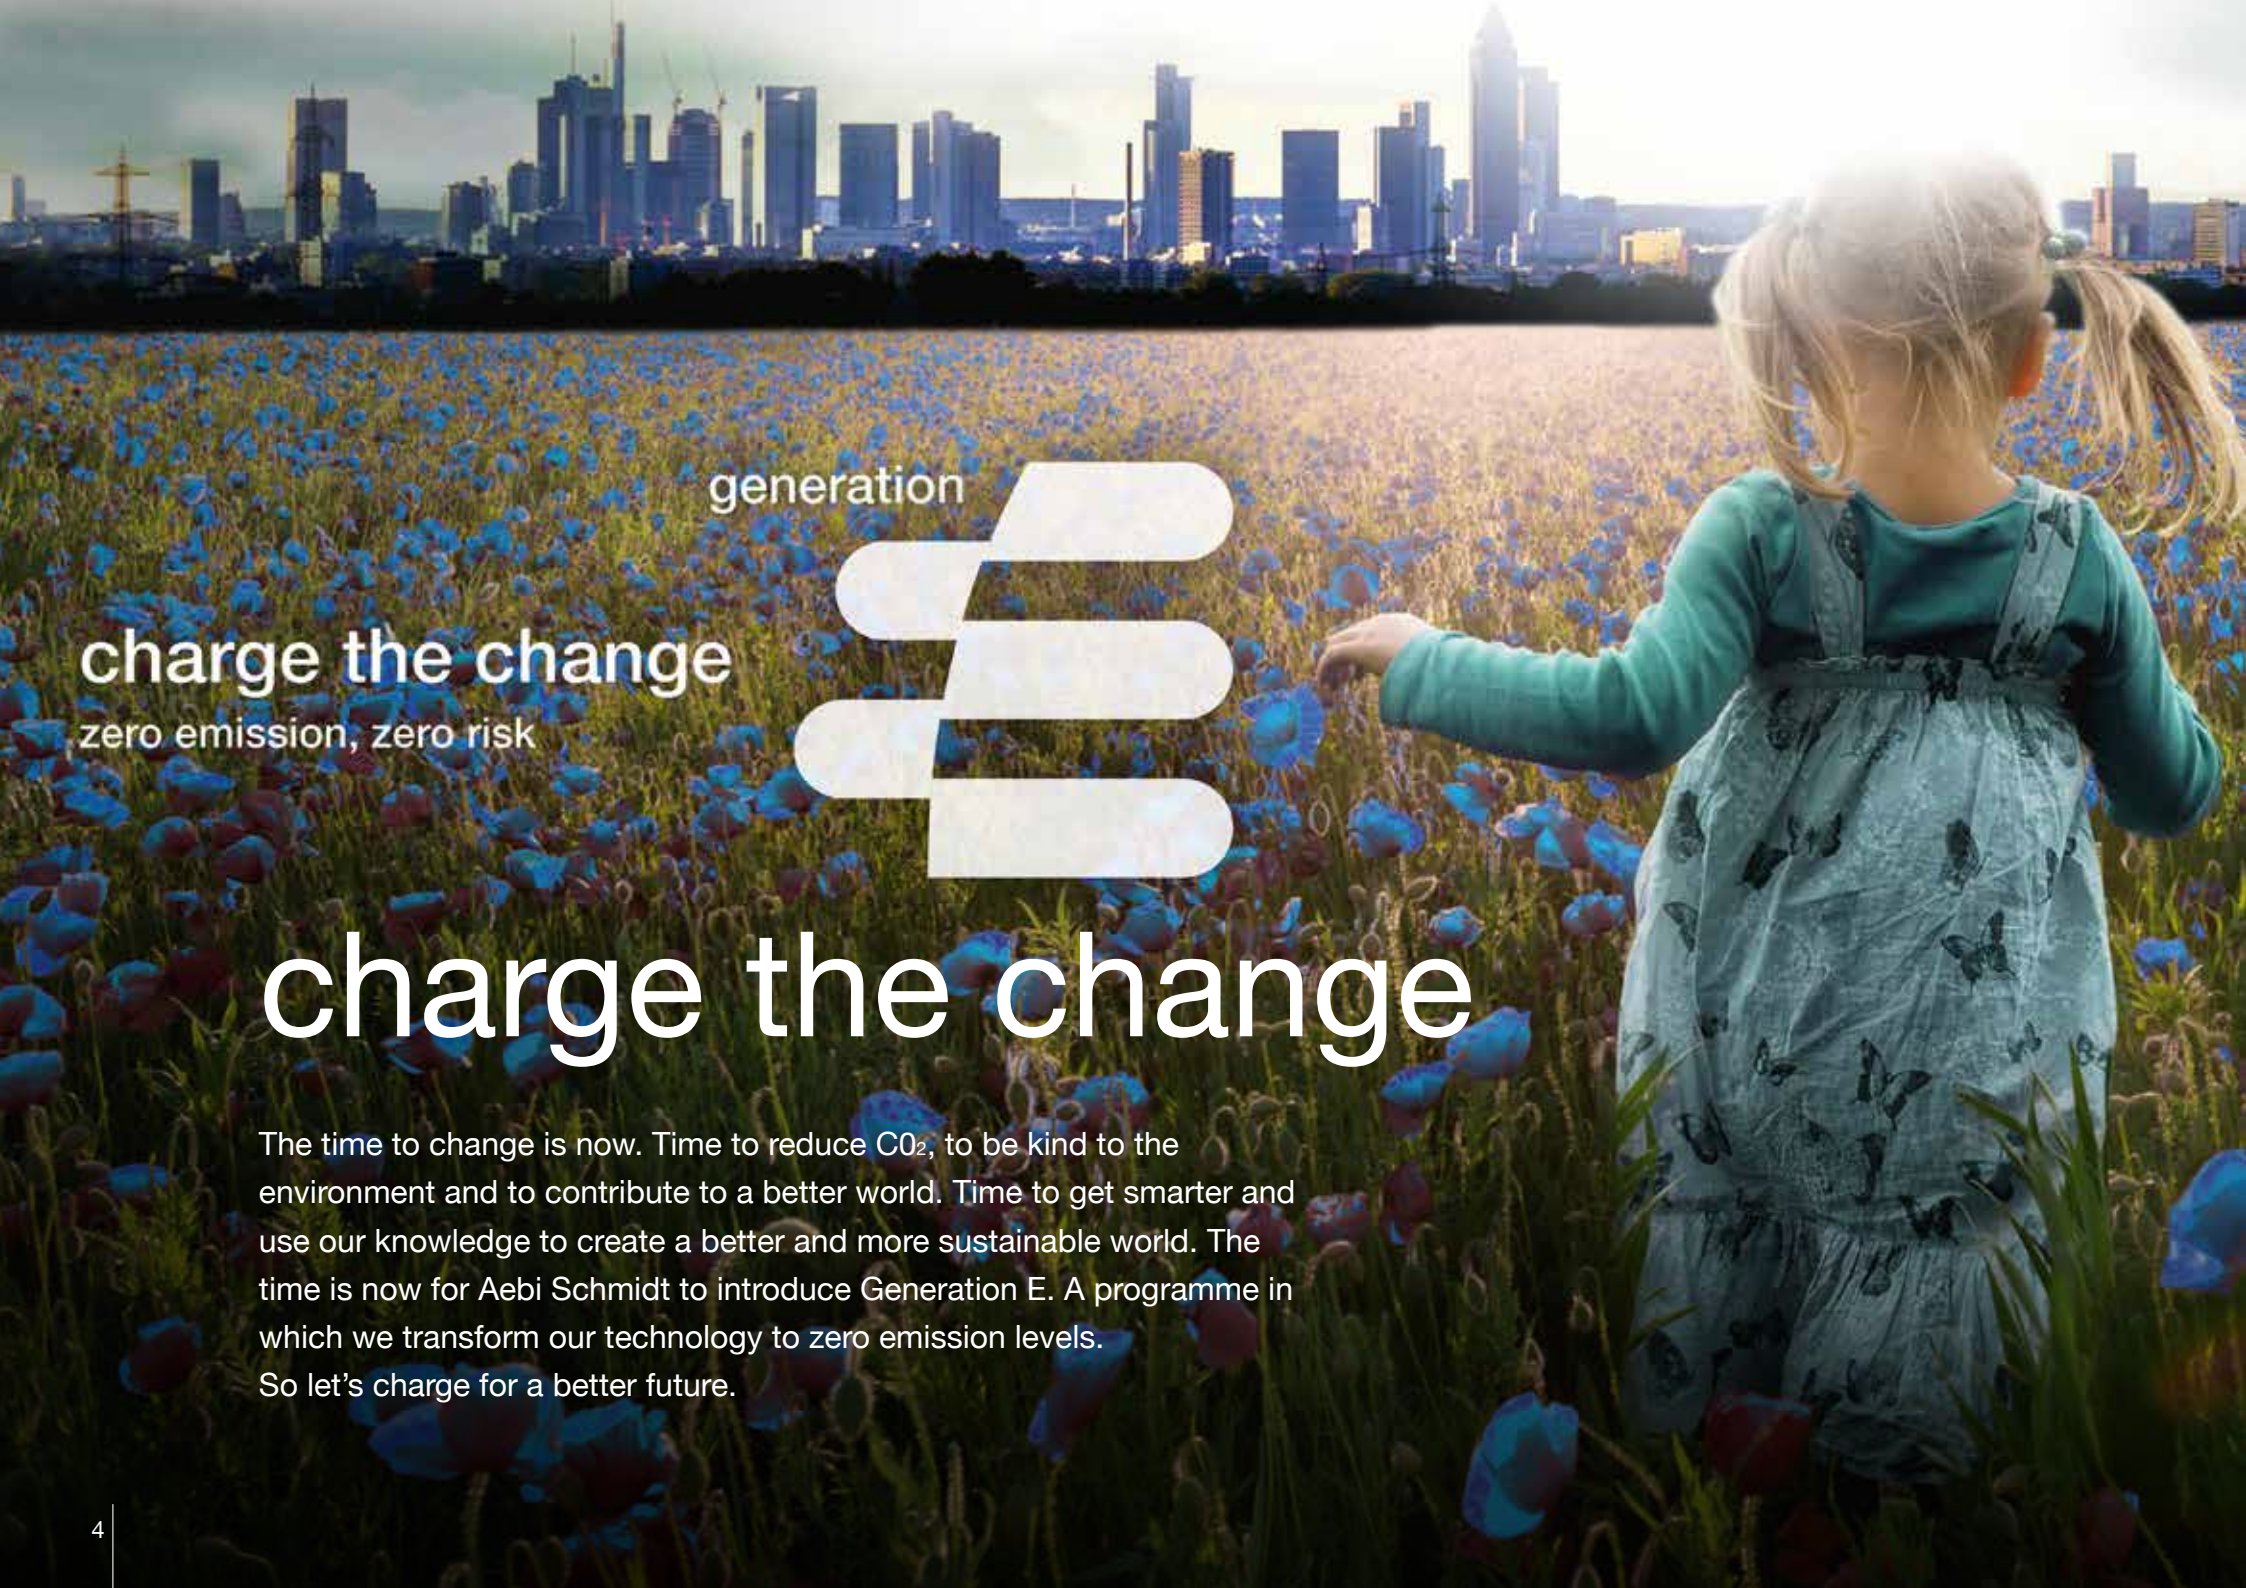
generation

charge the change
zero emission, zero risk

charge the change

The time to change is now. Time to reduce $C0_2$, to be kind to the environment and to contribute to a better world. Time to get smarter and use our knowledge to create a better and more sustainable world. The time is now for Aebi Schmidt to introduce Generation E. A programme in which we transform our technology to zero emission levels.
So let's charge for a better future.

4